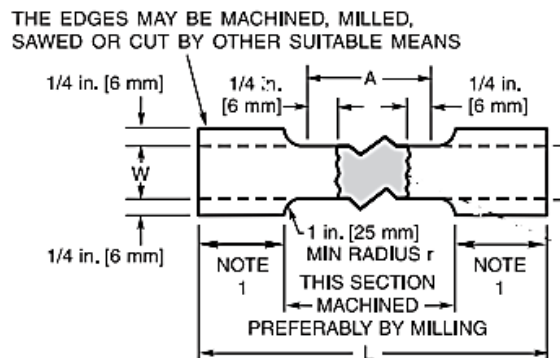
THE EDGES MAY BE MACHINED, MILLED, SAWED OR CUT BY OTHER SUITABLE MEANS

1/4 in. [6 mm]

1/4 in. [6 mm]

A

1/4 in. [6 mm]

W

1/4 in. [6 mm]

1 in. [25 mm] MIN RADIUS r

NOTE 1

THIS SECTION MACHINED PREFERABLY BY MILLING

NOTE 1

L